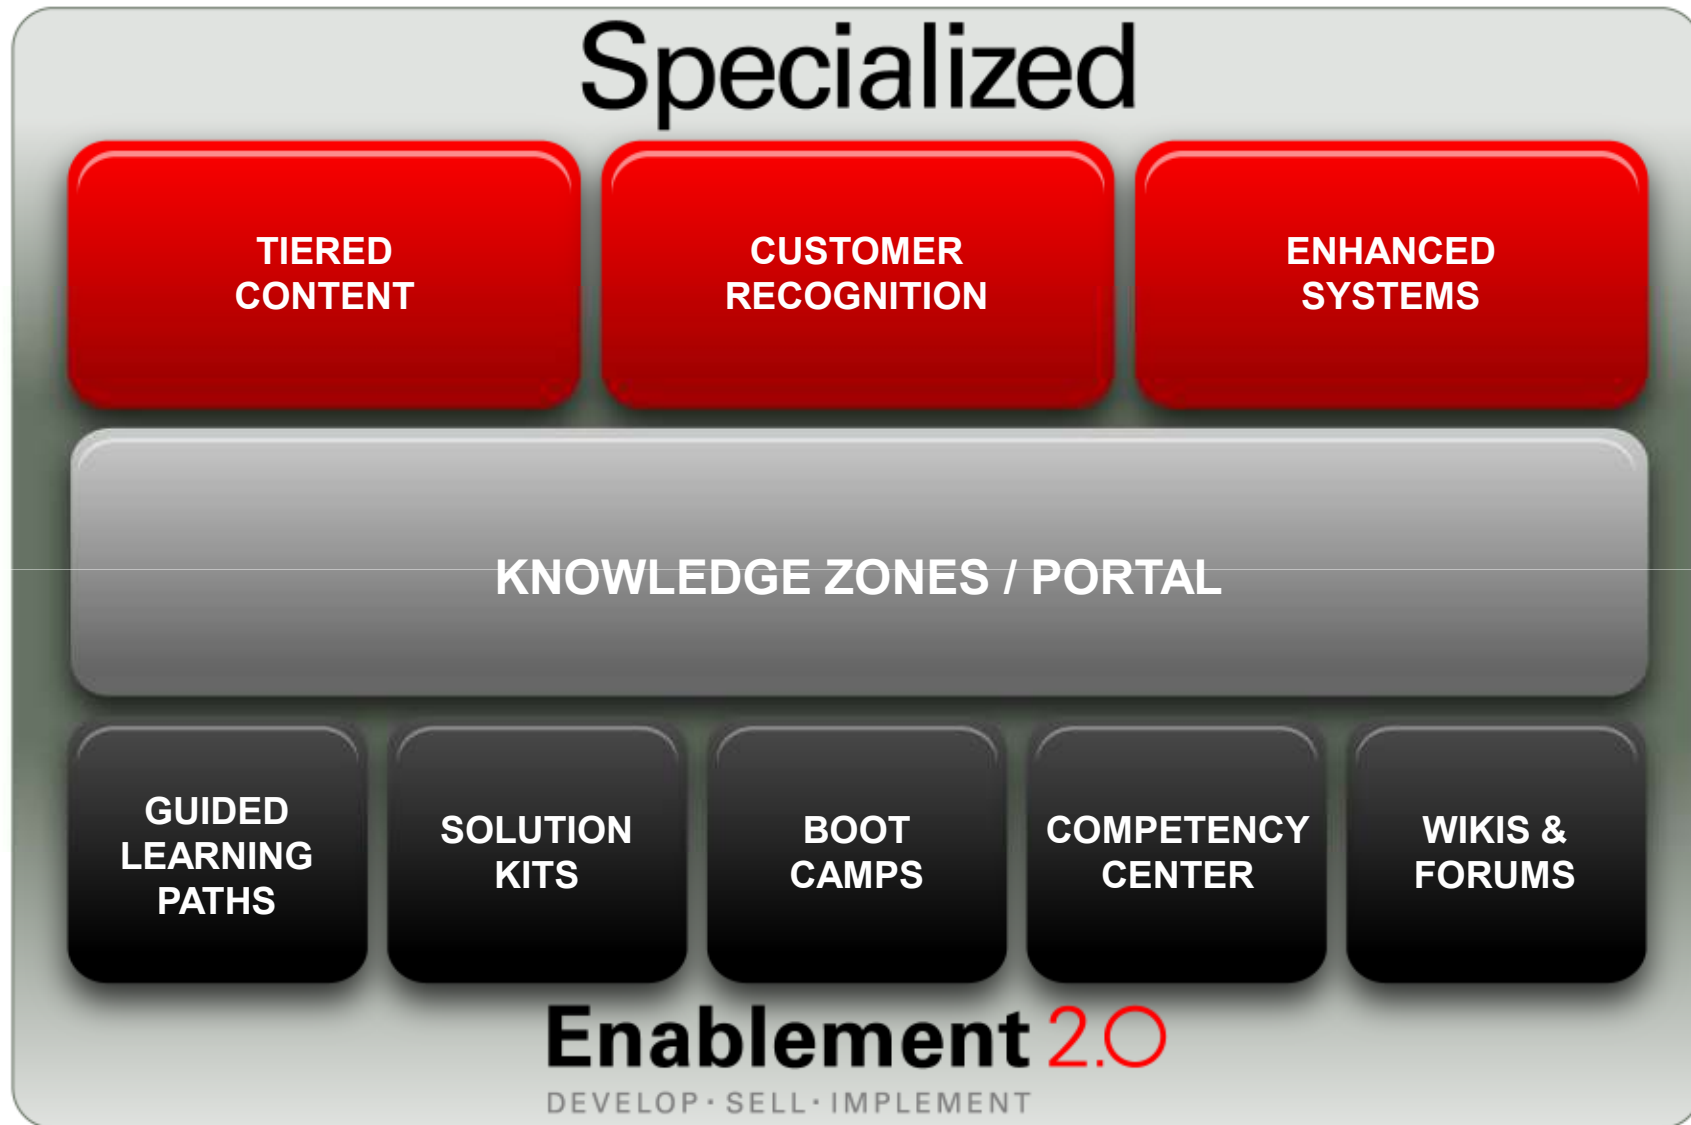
Specialized

TIERED CONTENT

CUSTOMER RECOGNITION

ENHANCED SYSTEMS

KNOWLEDGE ZONES / PORTAL

GUIDED LEARNING PATHS

SOLUTION KITS

BOOT CAMPS

COMPETENCY CENTER

WIKIS & FORUMS

Enablement 2.0

DEVELOP · SELL · IMPLEMENT